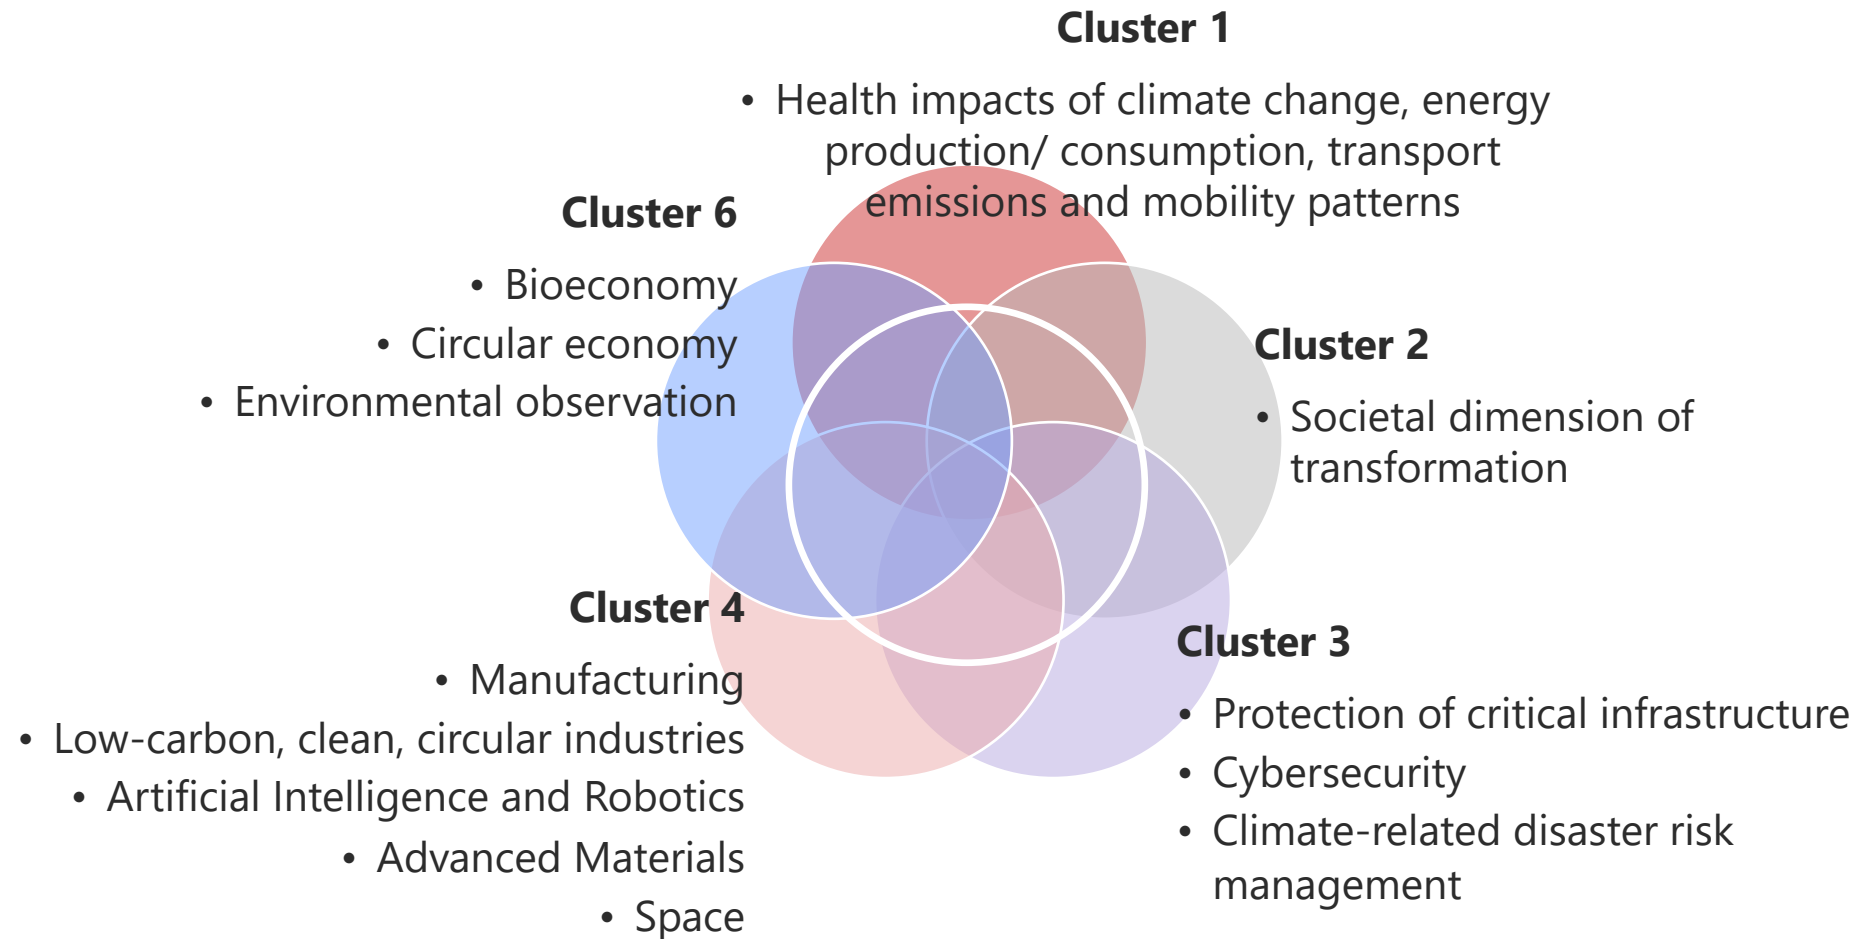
Cluster 1

• Health impacts of climate change, energy production/ consumption, transport emissions and mobility patterns

Cluster 6

• Bioeconomy
• Circular economy
• Environmental observation

Cluster 2

• Societal dimension of transformation

Cluster 4

• Manufacturing
• Low-carbon, clean, circular industries
• Artificial Intelligence and Robotics
• Advanced Materials
• Space

Cluster 3

• Protection of critical infrastructure
• Cybersecurity
• Climate-related disaster risk management